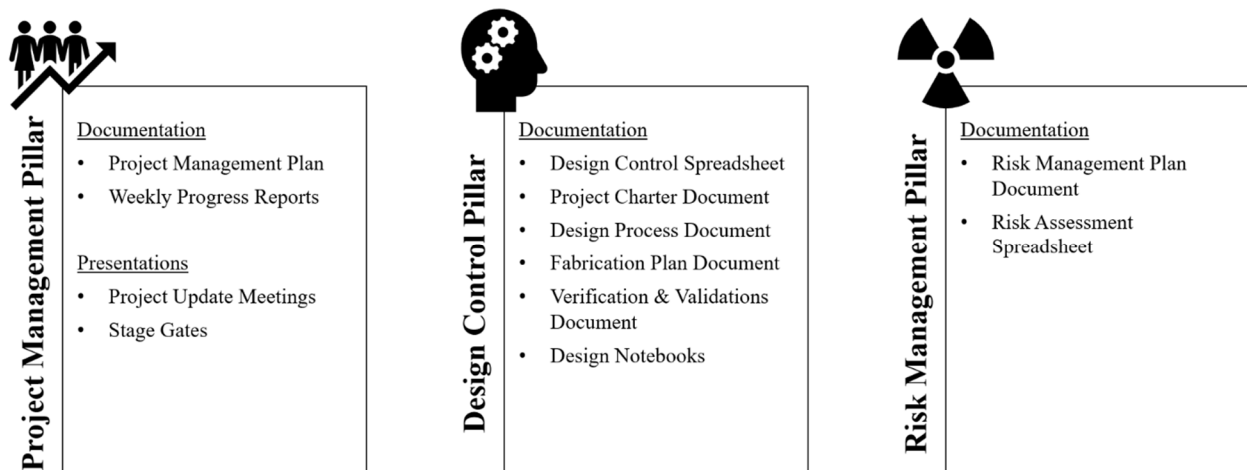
Project Management Pillar

Documentation
- Project Management Plan
- Weekly Progress Reports

Presentations
- Project Update Meetings
- Stage Gates

Design Control Pillar

Documentation
- Design Control Spreadsheet
- Project Charter Document
- Design Process Document
- Fabrication Plan Document
- Verification & Validations Document
- Design Notebooks

Risk Management Pillar

Documentation
- Risk Management Plan Document
- Risk Assessment Spreadsheet